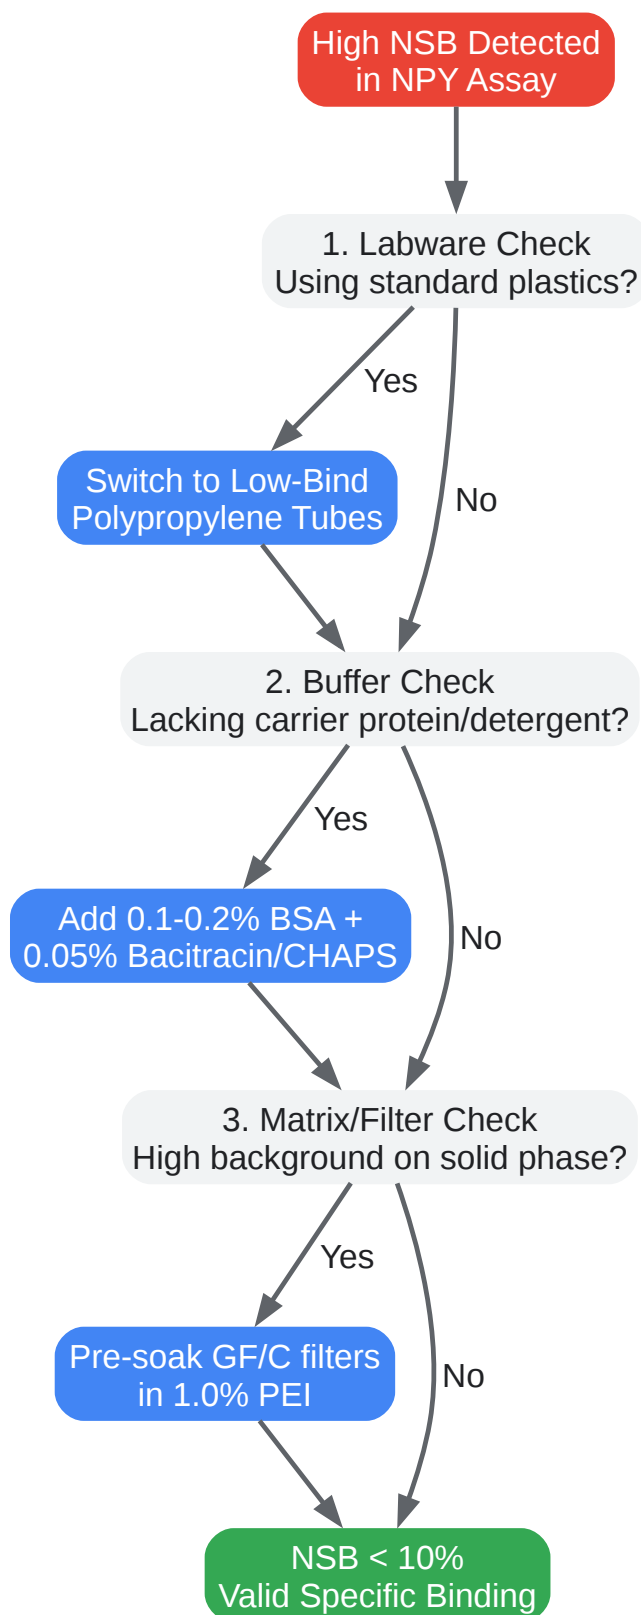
High NSB Detected in NPY Assay

1. Labware Check
Using standard plastics?

Yes

Switch to Low-Bind Polypropylene Tubes

No

2. Buffer Check
Lacking carrier protein/detergent?

Yes

Add 0.1-0.2% BSA + 0.05% Bacitracin/CHAPS

No

3. Matrix/Filter Check
High background on solid phase?

Yes

Pre-soak GF/C filters in 1.0% PEI

No

NSB < 10%
Valid Specific Binding